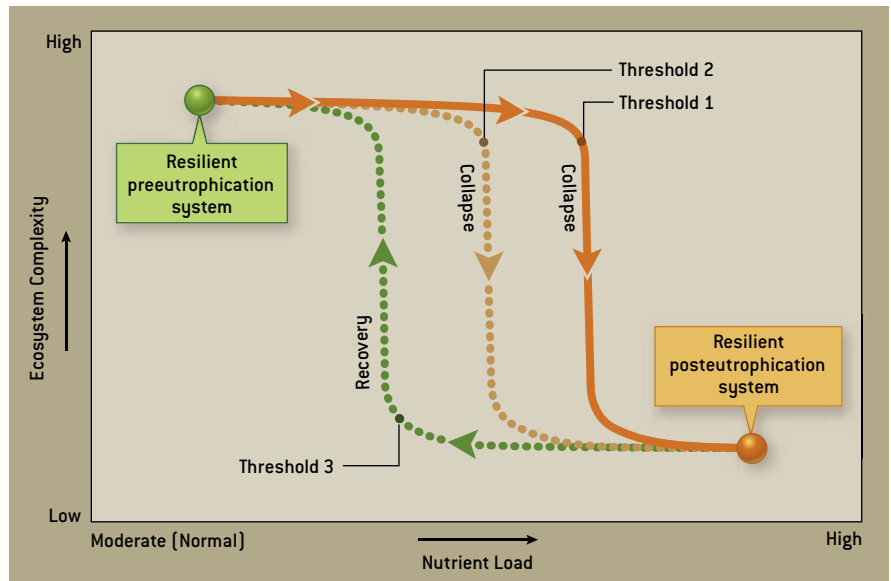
High

Ecosystem Complexity

Low

Resilient preeutrophication system

Threshold 2

Threshold 1

Collapse

Collapse

Recovery

Threshold 3

Resilient posteutrophication system

Moderate (Normal)

Nutrient Load

High